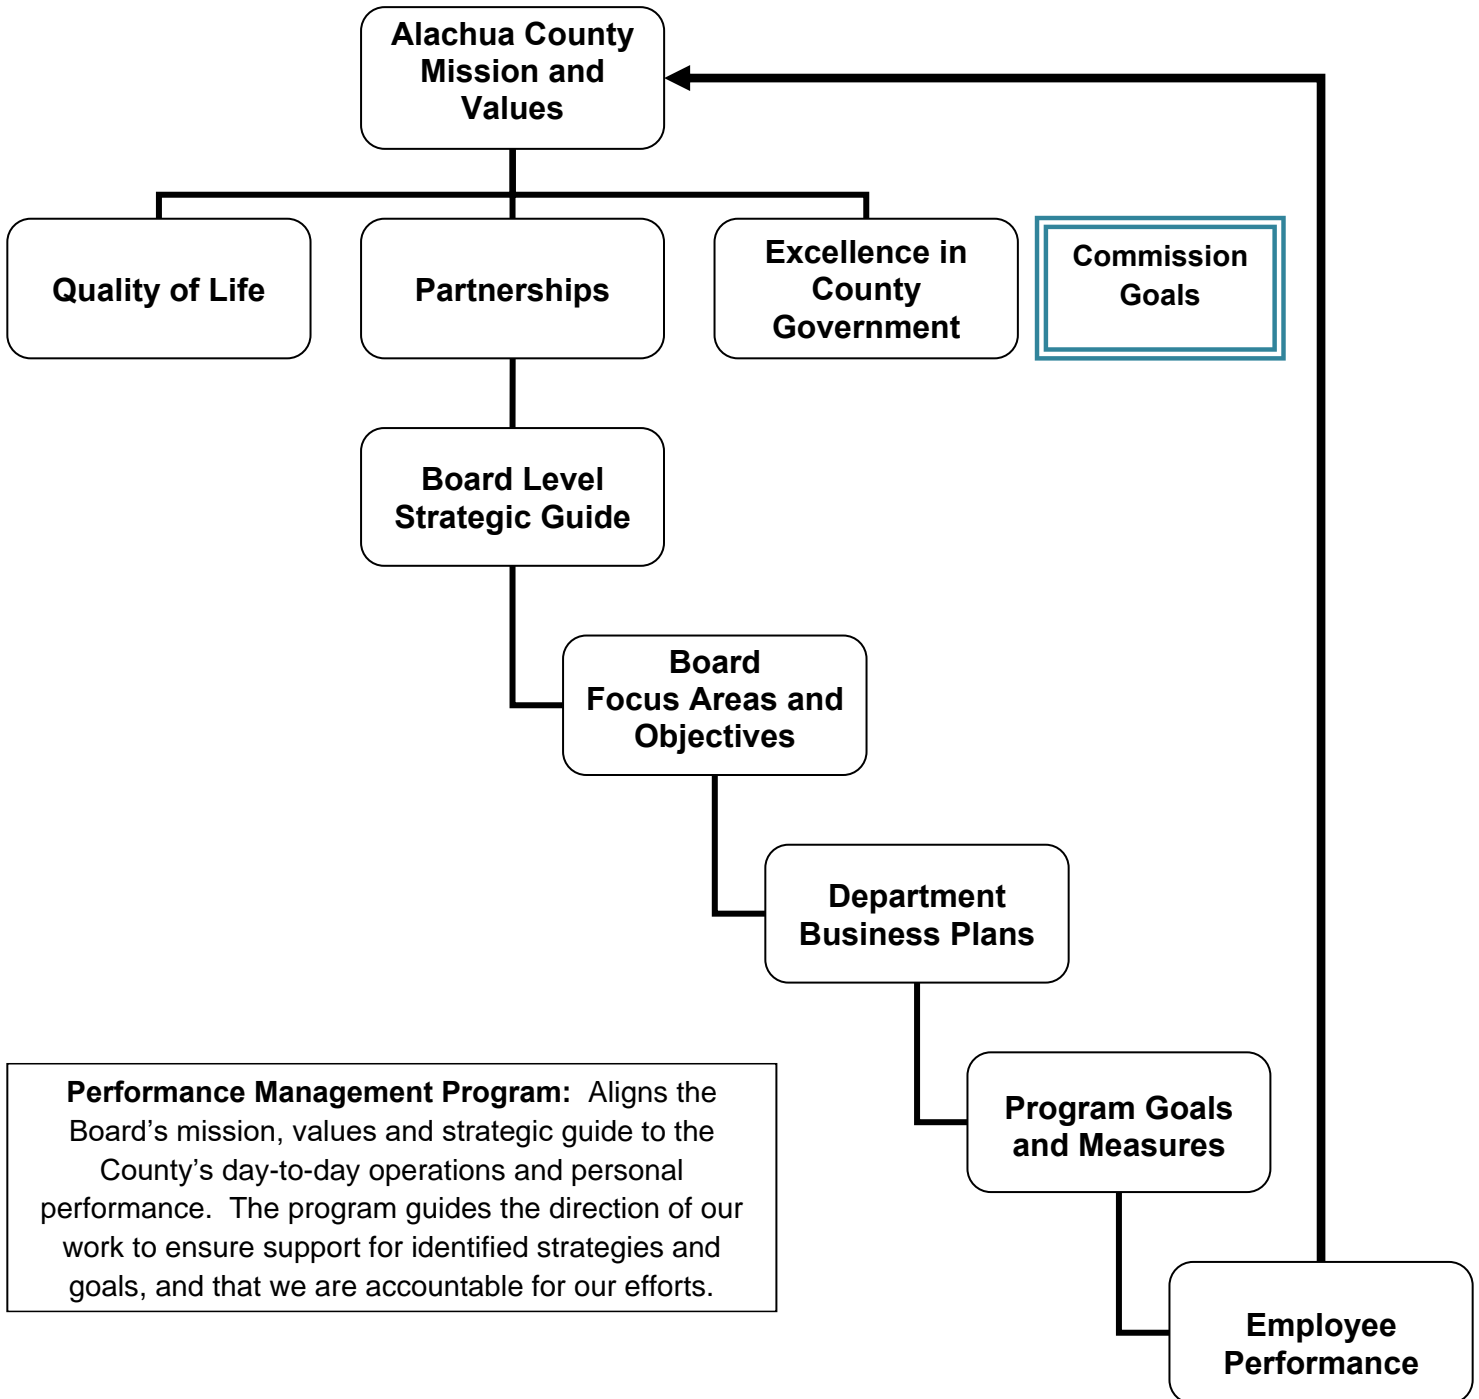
Alachua County Mission and Values

Quality of Life

Partnerships

Excellence in County Government

Commission Goals

Board Level Strategic Guide

Board Focus Areas and Objectives

Department Business Plans

Program Goals and Measures

Employee Performance

**Performance Management Program:** Aligns the Board's mission, values and strategic guide to the County's day-to-day operations and personal performance. The program guides the direction of our work to ensure support for identified strategies and goals, and that we are accountable for our efforts.